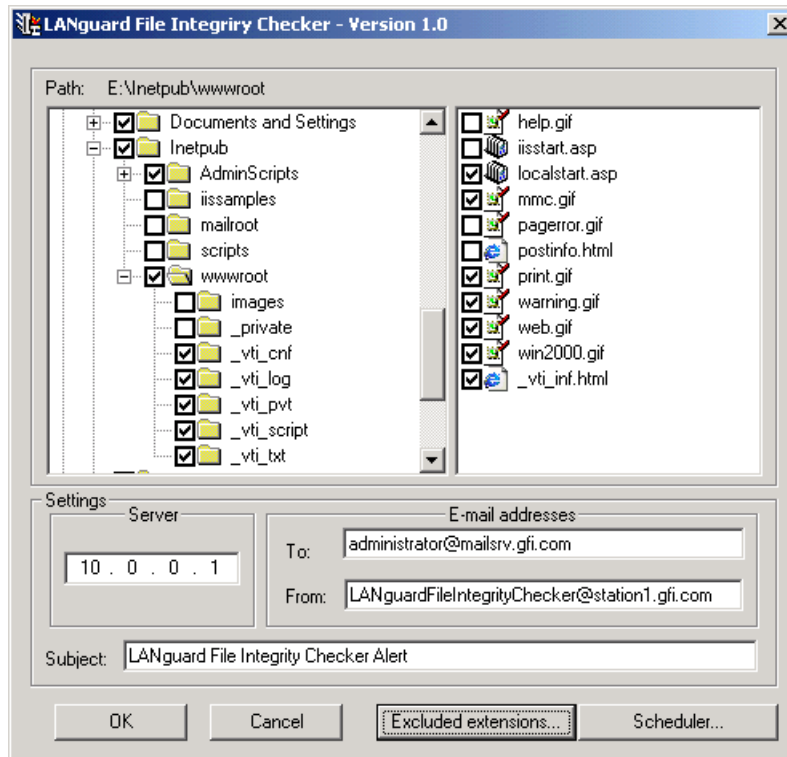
LANguard File Integriry Checker - Version 1.0

Path: E:\Inetpub\wwwroot

Documents and Settings
Inetpub
AdminScripts
iissamples
mailroot
scripts
wwwroot
images
_private
_vti_cnf
_vti_log
_vti_pvt
_vti_script
_vti_txt

help.gif
iisstart.asp
localstart.asp
mmc.gif
pagerror.gif
postinfo.html
print.gif
warning.gif
web.gif
win2000.gif
_vti_inf.html

Settings
Server
10 . 0 . 0 . 1

E-mail addresses
To: administrator@mailsrv.gfi.com
From: LANguardFileIntegrityChecker@station1.gfi.com

Subject: LANguard File Integrity Checker Alert

OK
Cancel
Excluded extensions...
Scheduler...